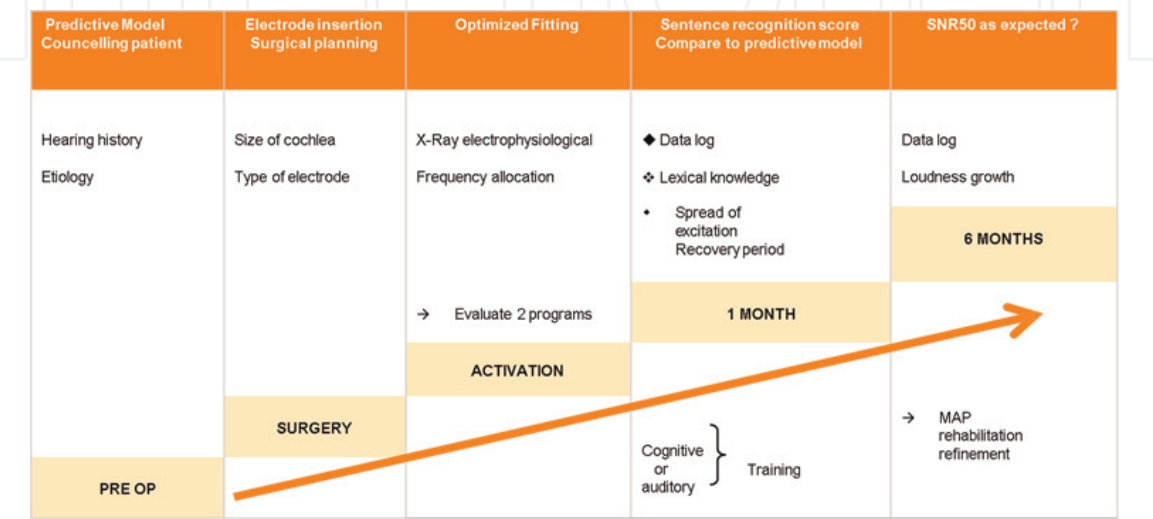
| Predictive Model Councelling patient | Electrode insertion Surgical planning | Optimized Fitting | Sentence recognition score Compare to predictive model | SNR50 as expected ? |
|---|---|---|---|---|
| Hearing history<br>Etiology | Size of cochlea<br>Type of electrode | X-Ray electrophysiological<br>Frequency allocation | ◆ Data log<br>❖ Lexical knowledge<br>• Spread of excitation Recovery period | Data log<br>Loudness growth |
| | | | | 6 MONTHS |
| | | → Evaluate 2 programs | 1 MONTH | |
| | | ACTIVATION | | |
| | SURGERY | | | → MAP rehabilitation refinement |
| PRE OP | | | Cognitive or auditory } Training | |